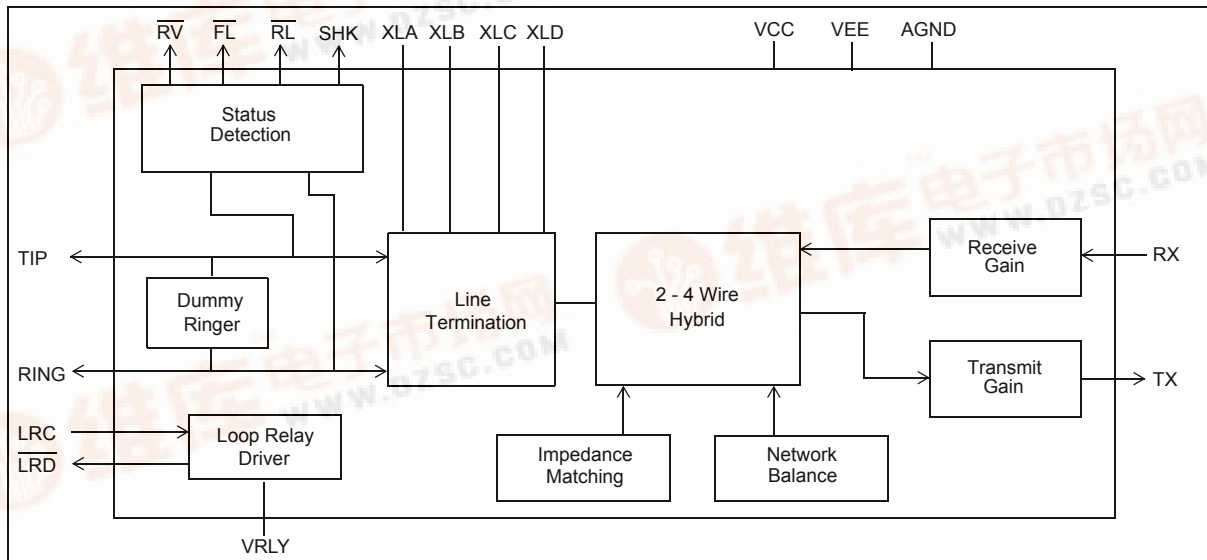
$\overline{RV}$ $\overline{FL}$ $\overline{RL}$ SHK XLA XLB XLC XLD VCC VEE AGND

Status Detection

TIP

Dummy Ringer

RING

Line Termination

2 - 4 Wire Hybrid

Receive Gain

RX

Transmit Gain

TX

LRC

$\overline{LRD}$

Loop Relay Driver

Impedance Matching

Network Balance

VRLY

www.dzsc.com

www.dzsc.com